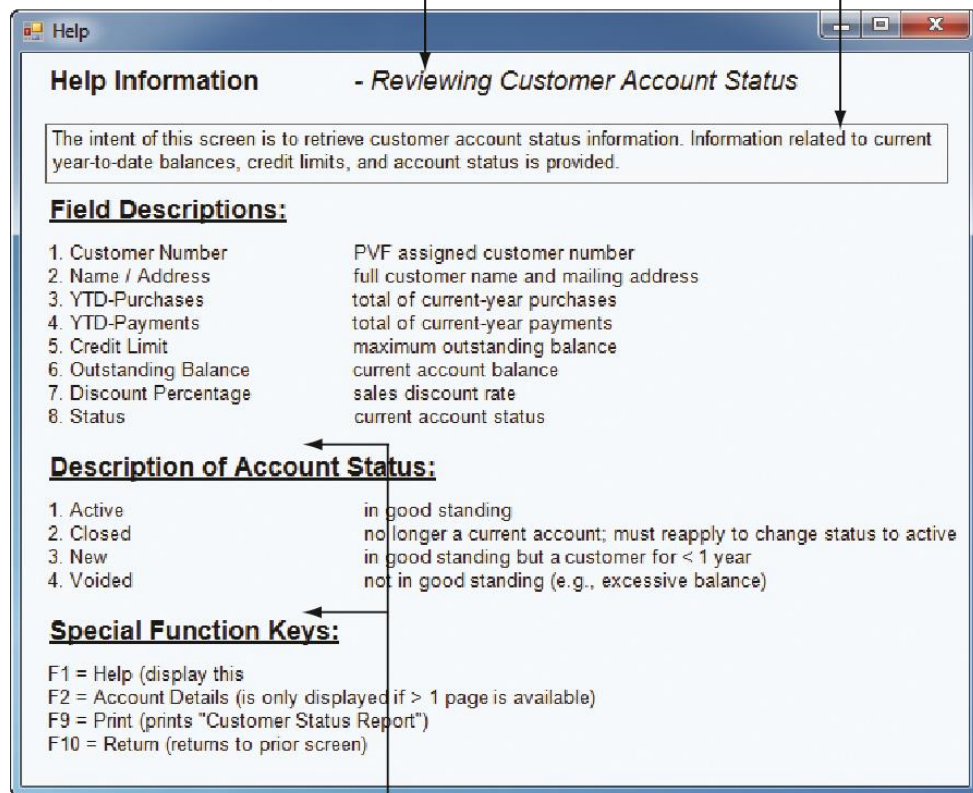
Help

Help Information - Reviewing Customer Account Status

The intent of this screen is to retrieve customer account status information. Information related to current year-to-date balances, credit limits, and account status is provided.

Field Descriptions:

| | |
|---|---|
| 1. Customer Number | PVF assigned customer number |
| 2. Name / Address | full customer name and mailing address |
| 3. YTD-Purchases | total of current-year purchases |
| 4. YTD-Payments | total of current-year payments |
| 5. Credit Limit | maximum outstanding balance |
| 6. Outstanding Balance | current account balance |
| 7. Discount Percentage | sales discount rate |
| 8. Status | current account status |

Description of Account Status:

| | |
|---|---|
| 1. Active | in good standing |
| 2. Closed | no longer a current account; must reapply to change status to active |
| 3. New | in good standing but a customer for < 1 year |
| 4. Voided | not in good standing (e.g., excessive balance) |

Special Function Keys:

F1 = Help (display this
F2 = Account Details (is only displayed if > 1 page is available)
F9 = Print (prints "Customer Status Report")
F10 = Return (returns to prior screen)